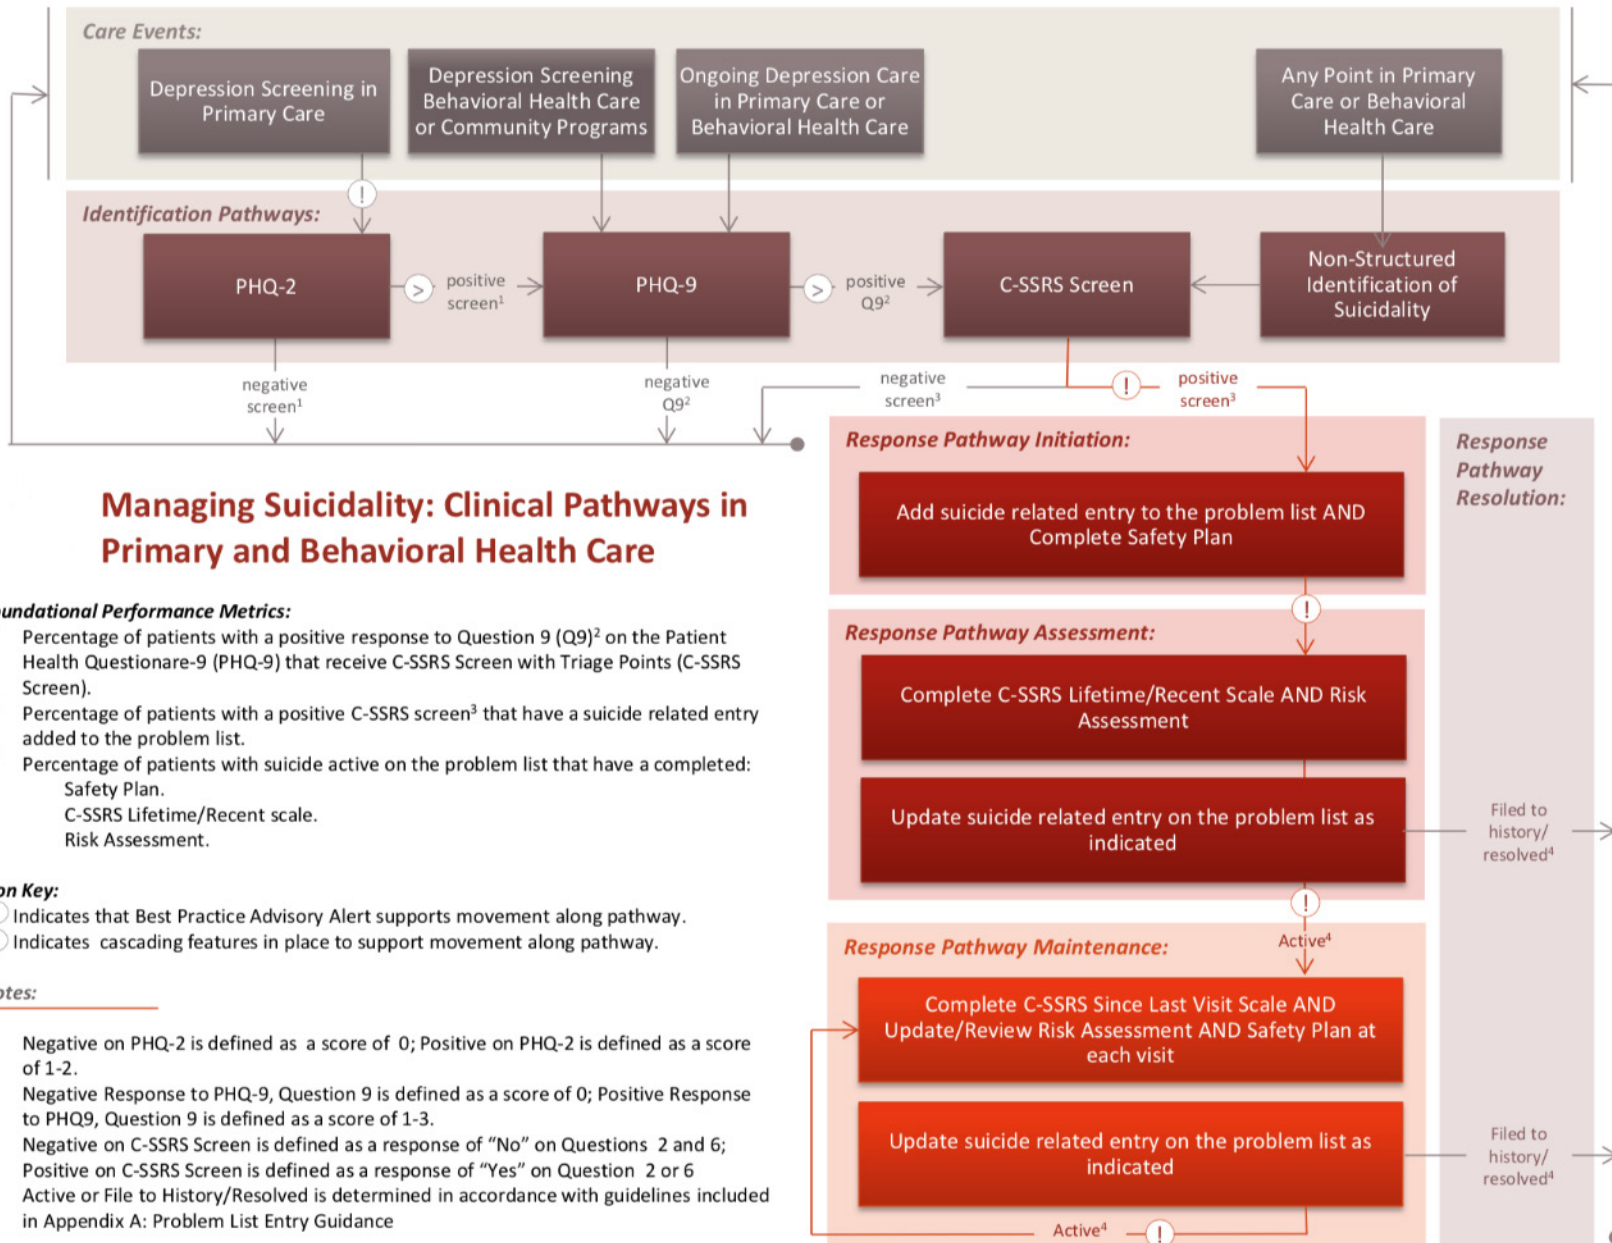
Care Events:

Depression Screening in Primary Care

Depression Screening Behavioral Health Care or Community Programs

Ongoing Depression Care in Primary Care or Behavioral Health Care

Any Point in Primary Care or Behavioral Health Care

Identification Pathways:

PHQ-2

positive screen$^1$

PHQ-9

positive Q9$^2$

C-SSRS Screen

Non-Structured Identification of Suicidality

negative screen$^1$

negative Q9$^2$

negative screen$^3$

positive screen$^3$

Response Pathway Initiation:

Add suicide related entry to the problem list AND Complete Safety Plan

Response Pathway Resolution:

Managing Suicidality: Clinical Pathways in Primary and Behavioral Health Care

undational Performance Metrics:

Percentage of patients with a positive response to Question 9 (Q9)$^2$ on the Patient Health Questionare-9 (PHQ-9) that receive C-SSRS Screen with Triage Points (C-SSRS Screen).

Percentage of patients with a positive C-SSRS screen$^3$ that have a suicide related entry added to the problem list.

Percentage of patients with suicide active on the problem list that have a completed:
Safety Plan.
C-SSRS Lifetime/Recent scale.
Risk Assessment.

Response Pathway Assessment:

Complete C-SSRS Lifetime/Recent Scale AND Risk Assessment

Update suicide related entry on the problem list as indicated

Filed to history/ resolved$^4$

on Key:

Indicates that Best Practice Advisory Alert supports movement along pathway.

Indicates cascading features in place to support movement along pathway.

Active$^4$

Response Pathway Maintenance:

otes:

Complete C-SSRS Since Last Visit Scale AND Update/Review Risk Assessment AND Safety Plan at each visit

Negative on PHQ-2 is defined as a score of 0; Positive on PHQ-2 is defined as a score of 1-2.

Negative Response to PHQ-9, Question 9 is defined as a score of 0; Positive Response to PHQ9, Question 9 is defined as a score of 1-3.

Negative on C-SSRS Screen is defined as a response of “No” on Questions 2 and 6; Positive on C-SSRS Screen is defined as a response of “Yes” on Question 2 or 6

Active or File to History/Resolved is determined in accordance with guidelines included in Appendix A: Problem List Entry Guidance

Update suicide related entry on the problem list as indicated

Filed to history/ resolved$^4$

Active$^4$